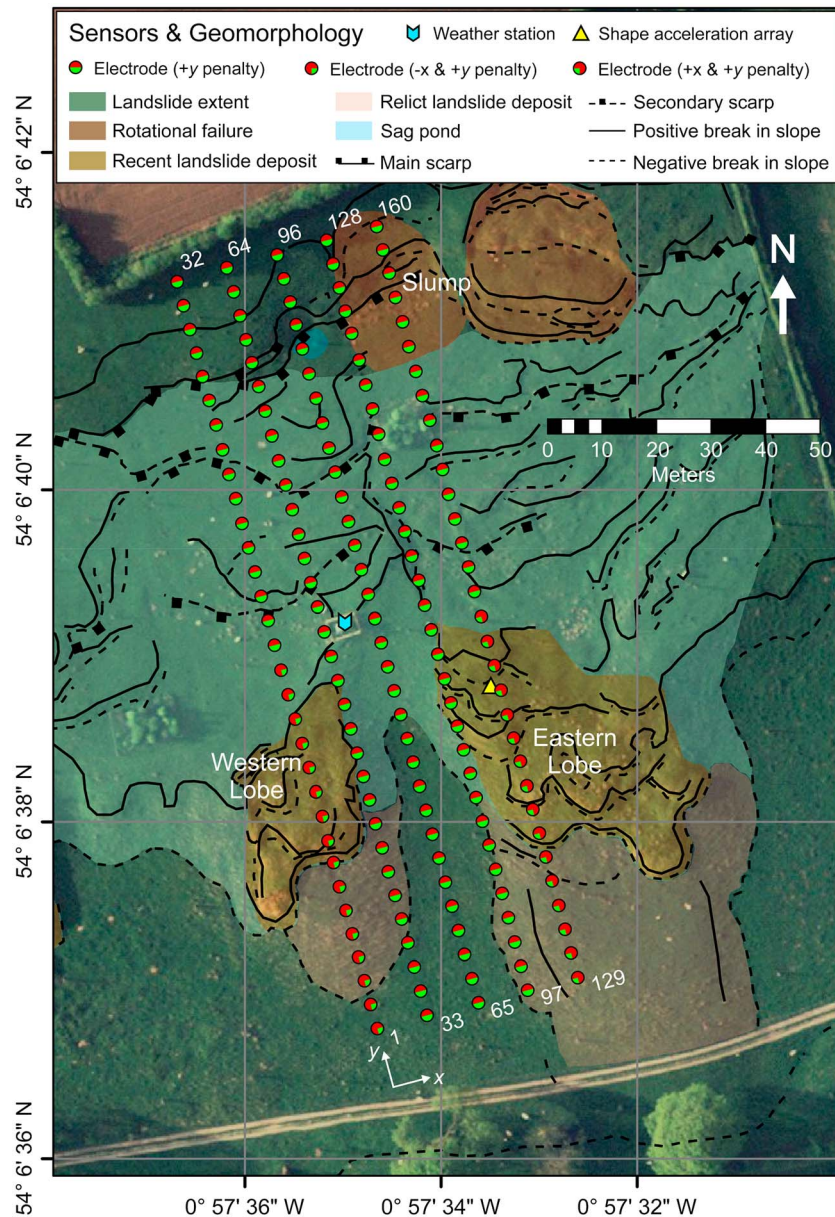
Sensors & Geomorphology
Weather station
Shape acceleration array
Electrode (+$y$ penalty)
Electrode (-x & +$y$ penalty)
Electrode (+x & +$y$ penalty)
Landslide extent
Relict landslide deposit
Secondary scarp
Rotational failure
Sag pond
Positive break in slope
Recent landslide deposit
Main scarp
Negative break in slope

54° 6' 42" N
32 64 96 128 160
Slump
N
0 10 20 30 40 50
Meters
54° 6' 40" N
Western Lobe
Eastern Lobe
54° 6' 38" N
1 33 65 97 129
$y$
$x$
54° 6' 36" N
0° 57' 36" W
0° 57' 34" W
0° 57' 32" W